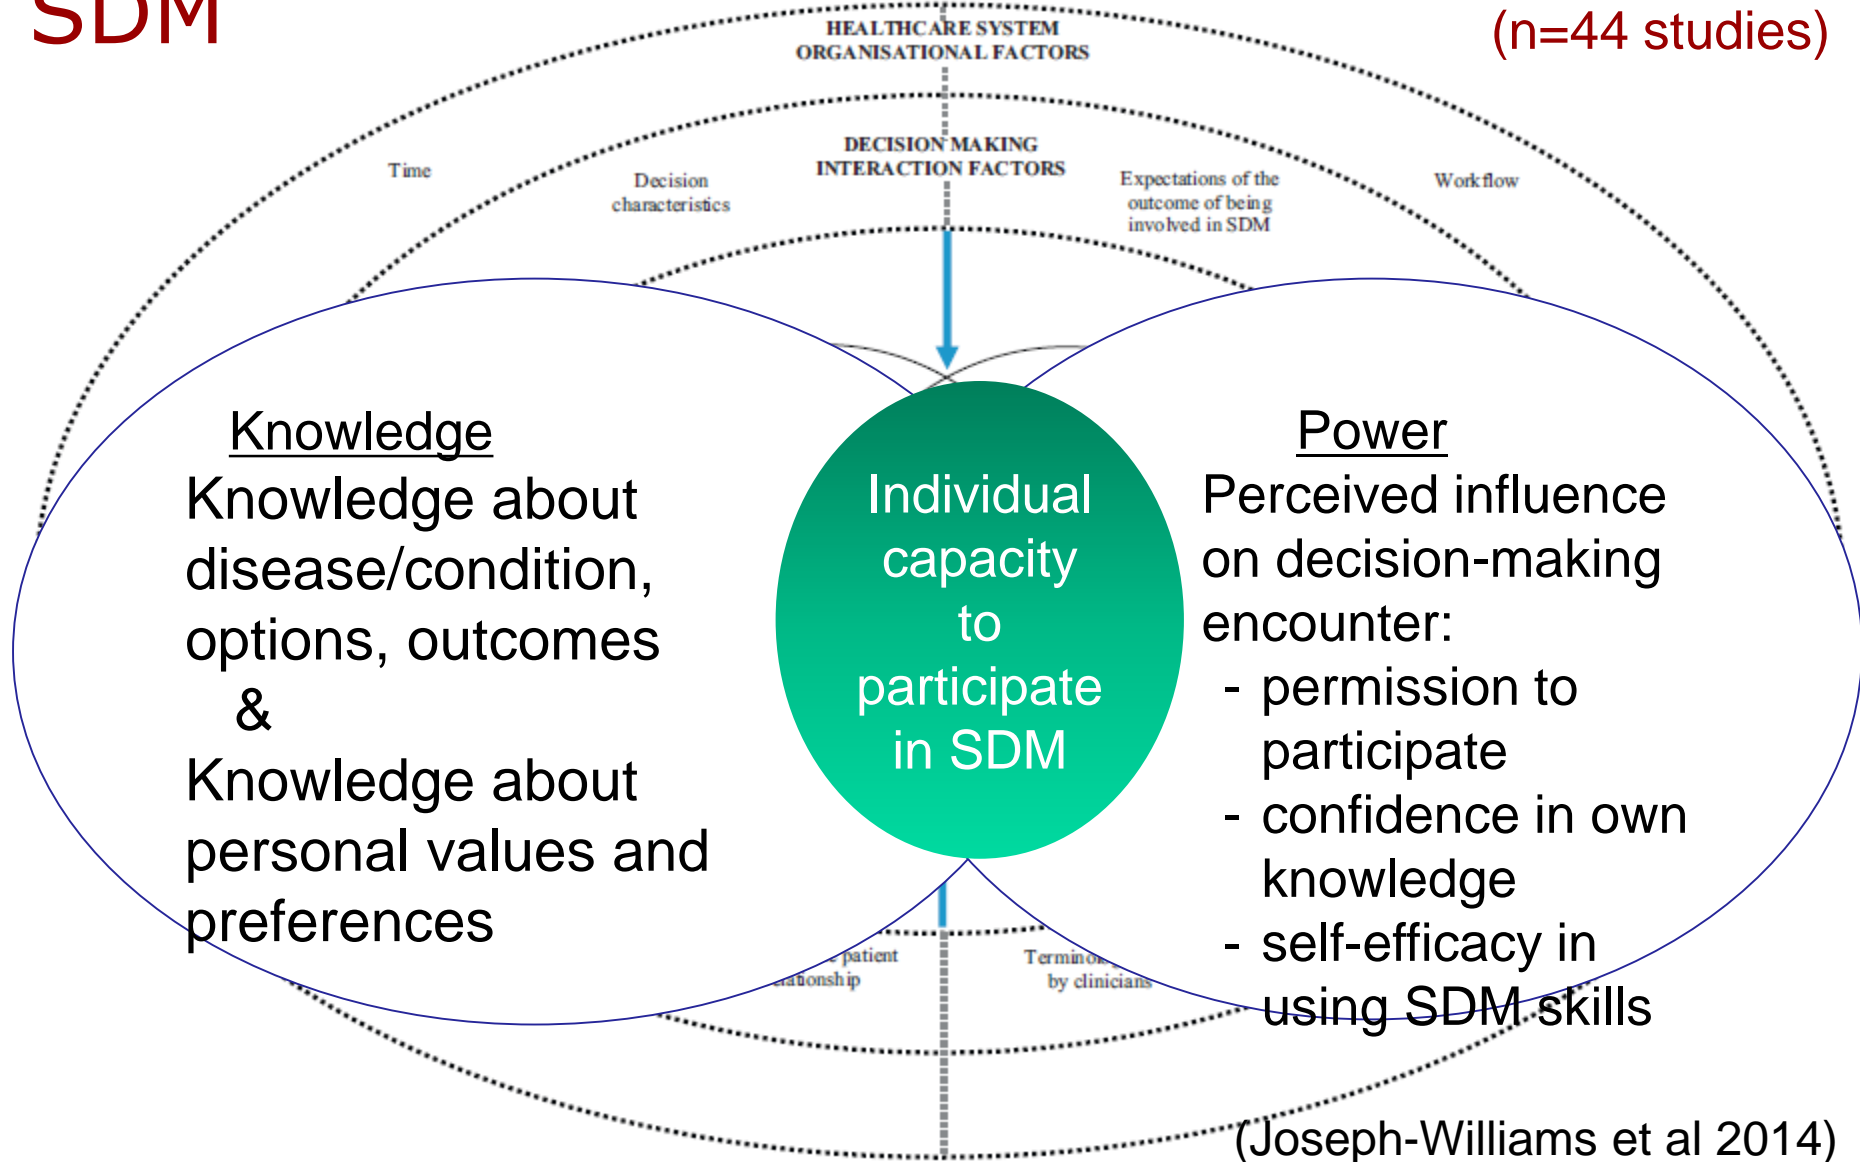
SDM

(n=44 studies)

HEALTHCARE SYSTEM ORGANISATIONAL FACTORS

DECISION MAKING INTERACTION FACTORS

Time

Decision characteristics

Expectations of the outcome of being involved in SDM

Workflow

Knowledge

Knowledge about disease/condition, options, outcomes

&

Knowledge about personal values and preferences

Individual capacity to participate in SDM

Power

Perceived influence on decision-making encounter:

- permission to participate
- confidence in own knowledge
- self-efficacy in using SDM skills

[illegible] patient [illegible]ationship

Termino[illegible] by clinicians

(Joseph-Williams et al 2014)